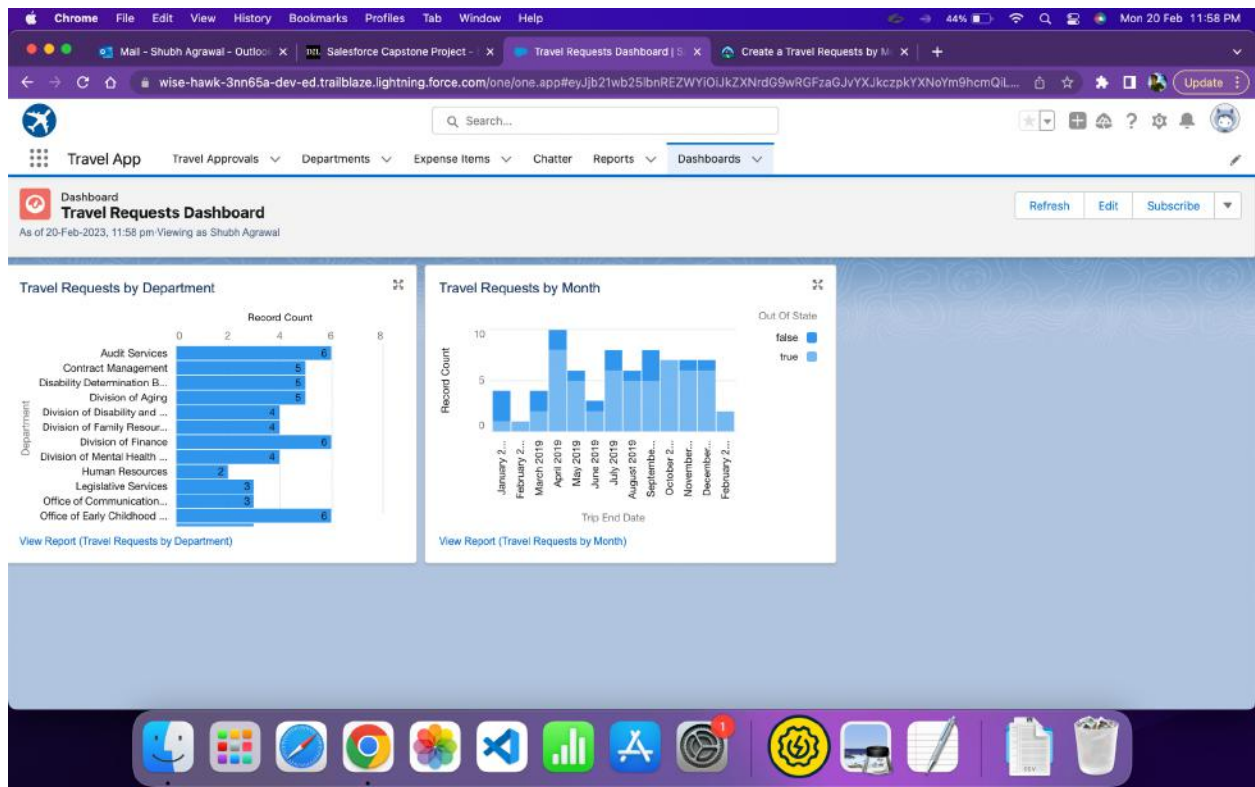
Chrome File Edit View History Bookmarks Profiles Tab Window Help

44% Mon 20 Feb 11:58 PM

Mail - Shubh Agrawal - Outlo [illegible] | Salesforce Capstone Project - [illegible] | Travel Requests Dashboard | S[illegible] | Create a Travel Requests by M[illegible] | +

wise-hawk-3nn65a-dev-ed.trailblaze.lightning.force.com/one/one.app#eyJjb21wb25lbnREZWYiOiJkZXNrdG9wRGFzaGJvYXJkcpkYXNoYm9hcmQiL... Update

Search...

Travel App Travel Approvals Departments Expense Items Chatter Reports Dashboards

Dashboard
Travel Requests Dashboard
As of 20-Feb-2023, 11:58 pm·Viewing as Shubh Agrawal

Refresh Edit Subscribe

Travel Requests by Department

Record Count
0 2 4 6 8

Department

| Department | Record Count |
|---|---|
| Audit Services | 6 |
| Contract Management | 5 |
| Disability Determination B... | 5 |
| Division of Aging | 5 |
| Division of Disability and ... | 4 |
| Division of Family Resour... | 4 |
| Division of Finance | 6 |
| Division of Mental Health ... | 4 |
| Human Resources | 2 |
| Legislative Services | 3 |
| Office of Communication... | 3 |
| Office of Early Childhood ... | 6 |

View Report (Travel Requests by Department)

Travel Requests by Month

Record Count
10
5
0

Out Of State
false
true

January 2... February 2... March 2019 April 2019 May 2019 June 2019 July 2019 August 2019 Septembe... October 2... November... December... February 2...

Trip End Date

View Report (Travel Requests by Month)

1